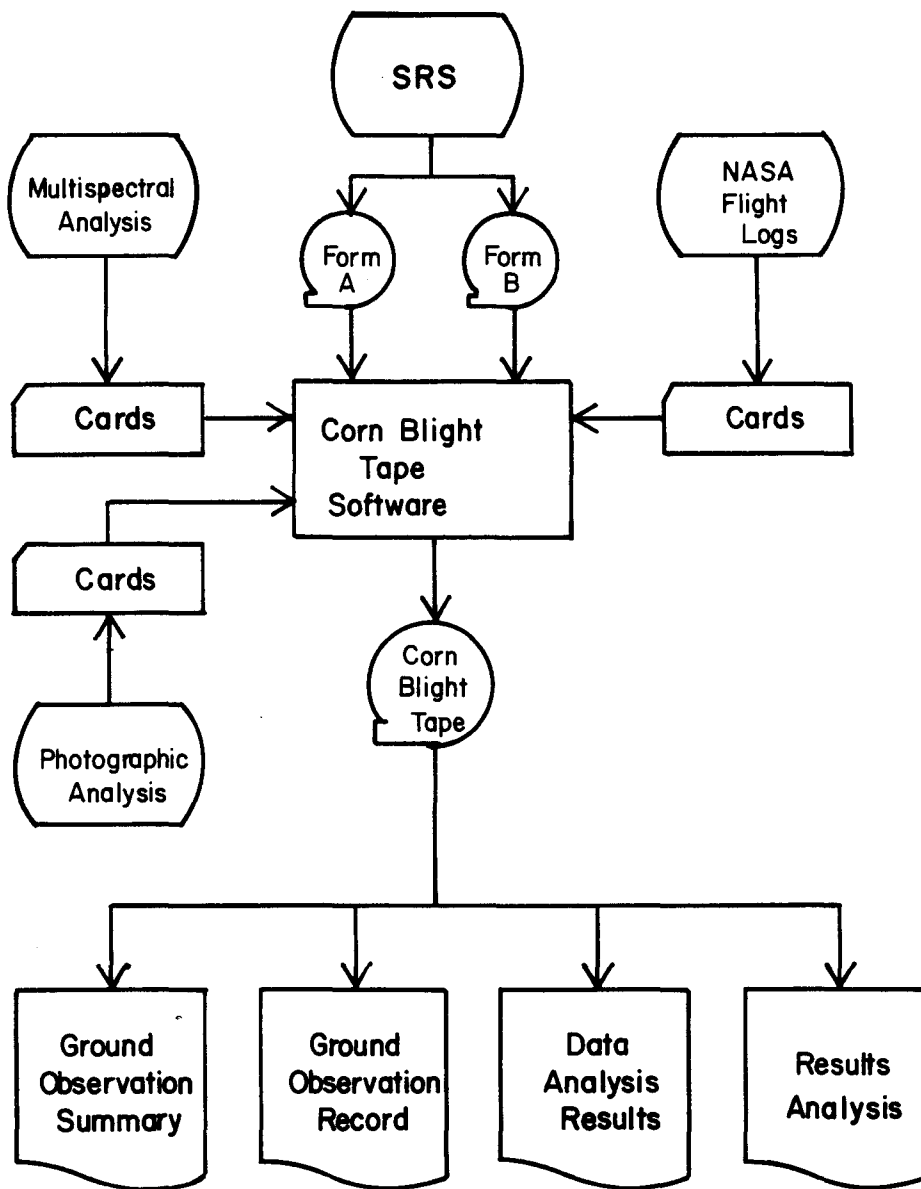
SRS

Multispectral Analysis

Form A

Form B

NASA Flight Logs

Cards

Corn Blight Tape Software

Cards

Cards

Photographic Analysis

Corn Blight Tape

Ground Observation Summary

Ground Observation Record

Data Analysis Results

Results Analysis